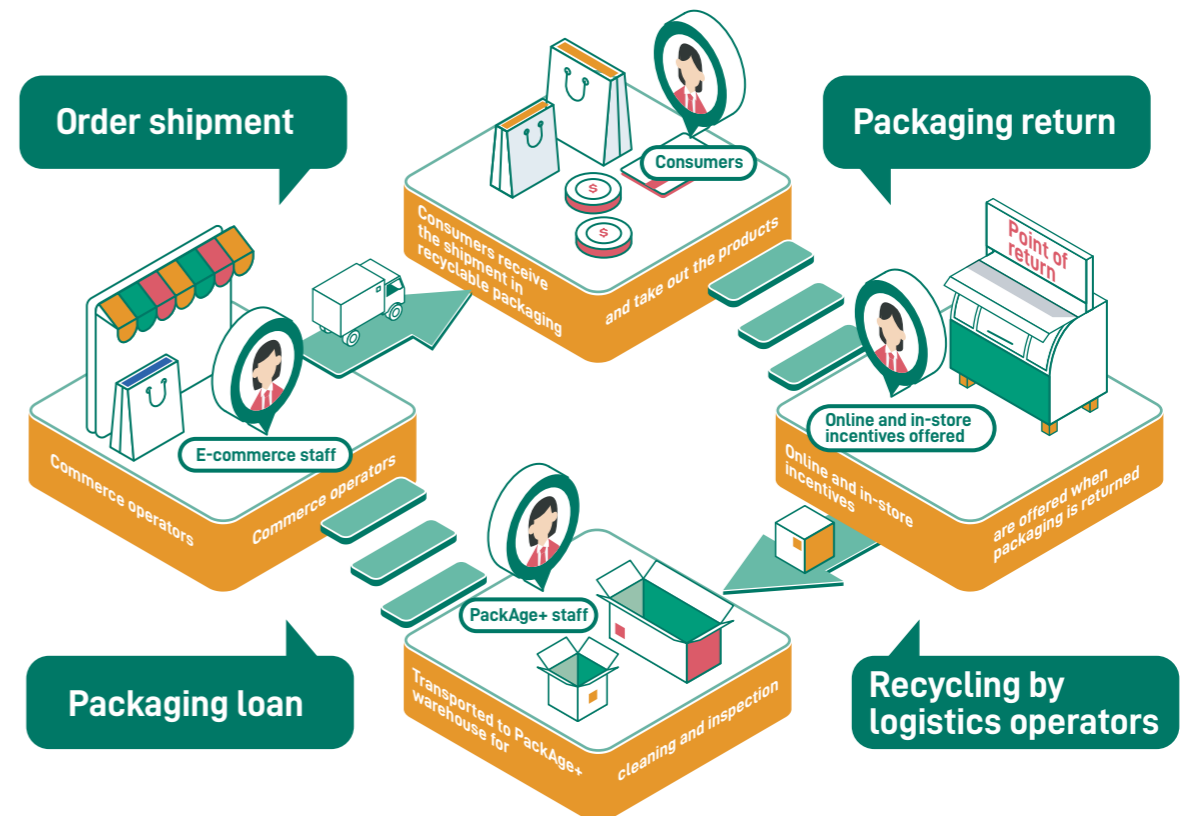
Order shipment

Consumers

Consumers receive the shipment in recyclable packaging

and take out the products

Packaging return

Point of return

Online and in-store incentives offered

Online and in-store incentives

are offered when packaging is returned

E-commerce staff

Commerce operators

Commerce operators

PackAge+ staff

Transported to PackAge+ warehouse for

cleaning and inspection

Packaging loan

Recycling by logistics operators